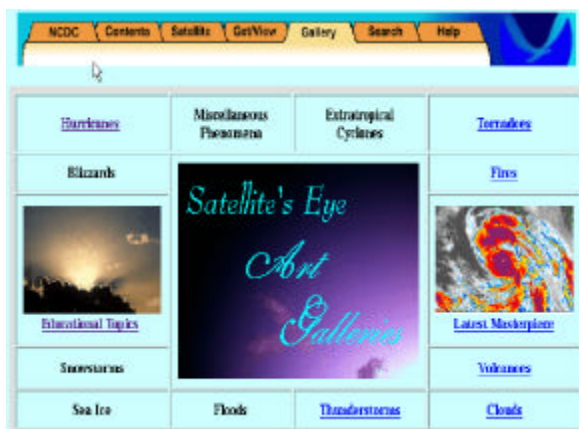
NCDC Contents Satellite Get/View Gallery Search Help

| Hurricanes | Miscellaneous Phenomena | Extratropical Cyclones | Tornadoes |
|---|---|---|---|
| Blizzards | Satellite's Eye Art Galleries | | Fires |
| Educational Topics | | | Latest Masterpiece |
| Snowstorms | | | Volcanoes |
| Sea Ice | Floods | Thunderstorms | Clouds |